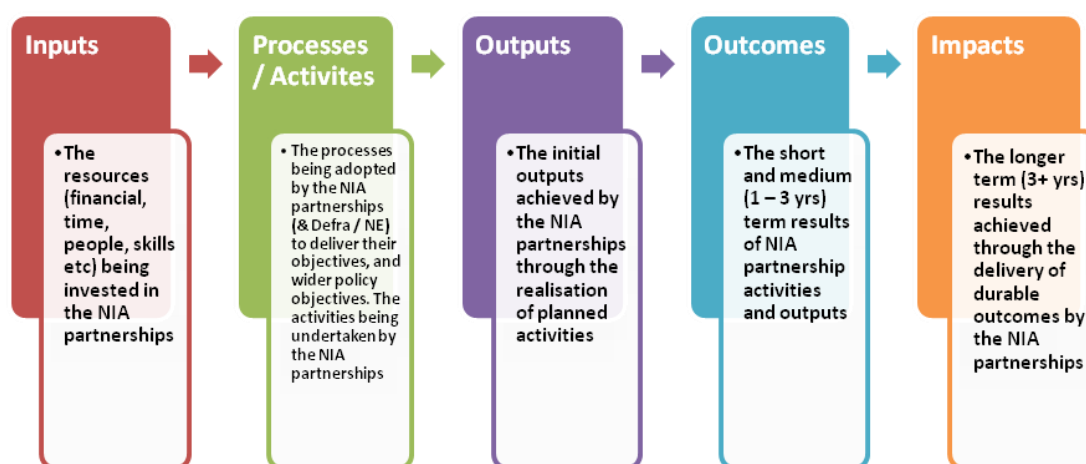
Inputs

•The resources (financial, time, people, skills etc) being invested in the NIA partnerships

Processes / Activites

•The processes being adopted by the NIA partnerships (& Defra / NE) to deliver their objectives, and wider policy objectives. The activities being undertaken by the NIA partnerships

Outputs

•The initial outputs achieved by the NIA partnerships through the realisation of planned activities

Outcomes

•The short and medium (1 – 3 yrs) term results of NIA partnership activities and outputs

Impacts

•The longer term (3+ yrs) results achieved through the delivery of durable outcomes by the NIA partnerships